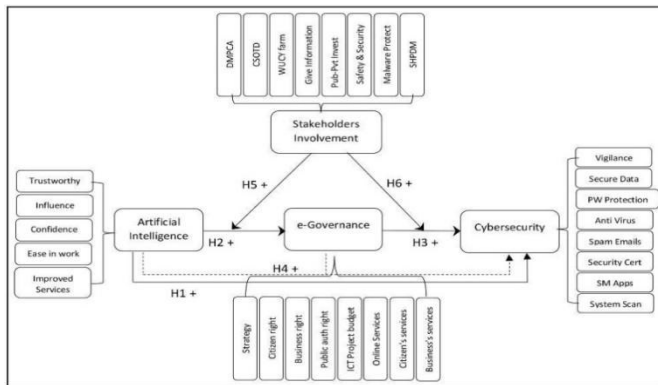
DMPCA
CSOTD
WUCY farm
Give Information
Pub-Pvt Invest
Safety & Security
Malware Protect
SHPDM

Stakeholders Involvement

H5 +
H6 +

Trustworthy
Influence
Confidence
Ease in work
Improved Services

Artificial Intelligence
H2 +
e-Governance
H3 +
Cybersecurity

H4 +
H1 +

Vigilance
Secure Data
PW Protection
Anti Virus
Spam Emails
Security Cert
SM Apps
System Scan

Strategy
Citizen right
Business right
Public auth right
ICT Project budget
Online Services
Citizen's services
Business's services